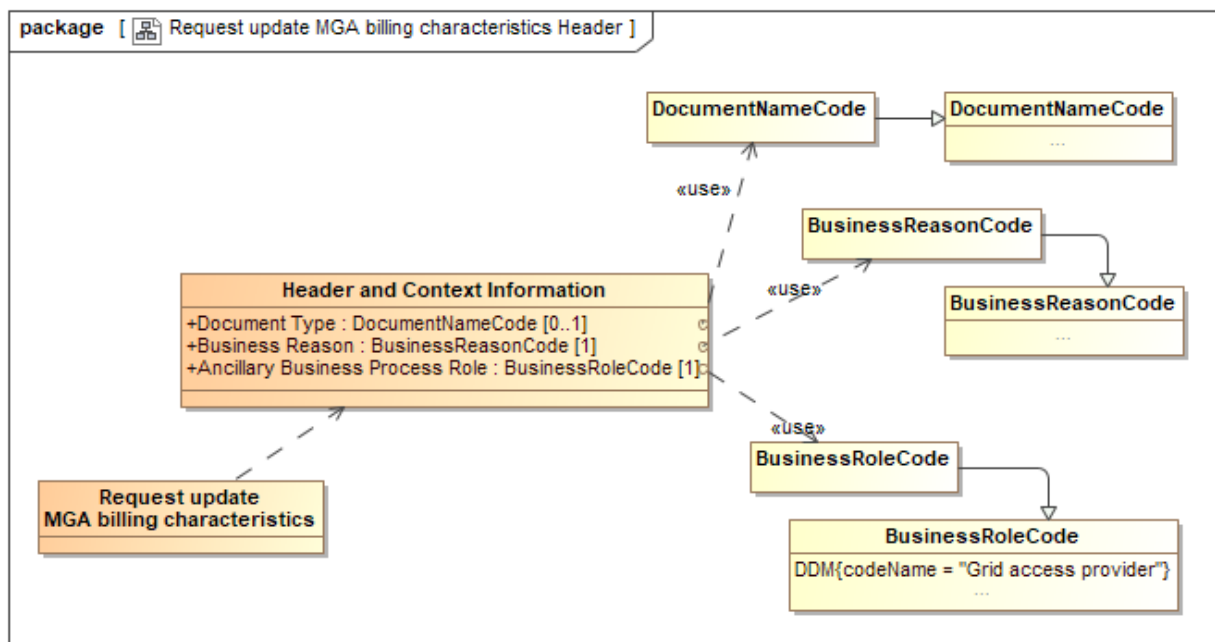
package [ Request update MGA billing characteristics Header ]

DocumentNameCode

DocumentNameCode
...

«use»

BusinessReasonCode

«use»

BusinessReasonCode
...

Header and Context Information
+Document Type : DocumentNameCode [0..1]
+Business Reason : BusinessReasonCode [1]
+Ancillary Business Process Role : BusinessRoleCode [1]

«use»

BusinessRoleCode

Request update
MGA billing characteristics

BusinessRoleCode
DDM{codeName = "Grid access provider"}
...